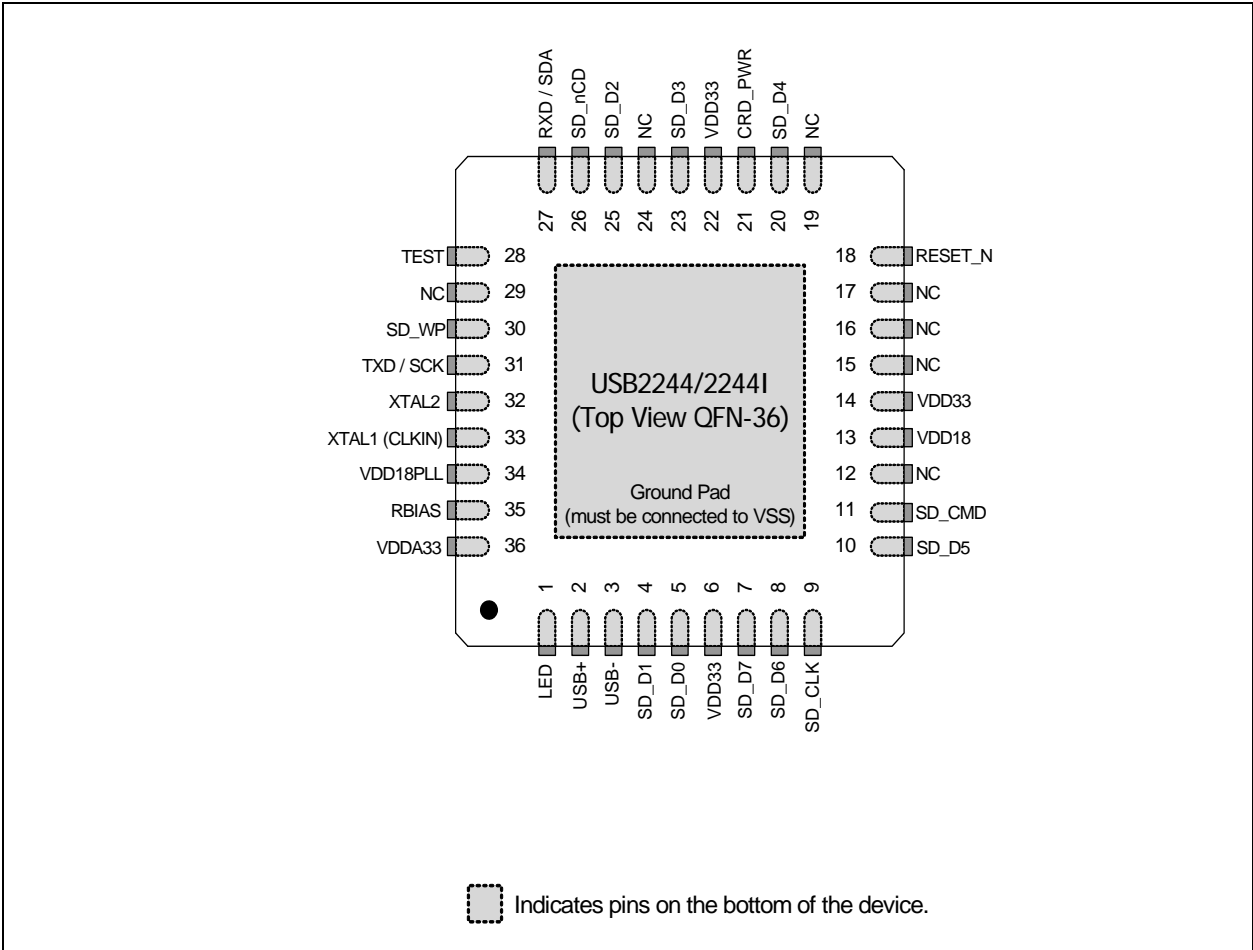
RXD / SDA
SD_nCD
SD_D2
NC
SD_D3
VDD33
CRD_PWR
SD_D4
NC

27
26
25
24
23
22
21
20
19

TEST 28
NC 29
SD_WP 30
TXD / SCK 31
XTAL2 32
XTAL1 (CLKIN) 33
VDD18PLL 34
RBIAS 35
VDDA33 36

18 RESET_N
17 NC
16 NC
15 NC
14 VDD33
13 VDD18
12 NC
11 SD_CMD
10 SD_D5

USB2244/2244I
(Top View QFN-36)

Ground Pad
(must be connected to VSS)

1
2
3
4
5
6
7
8
9

LED
USB+
USB-
SD_D1
SD_D0
VDD33
SD_D7
SD_D6
SD_CLK

Indicates pins on the bottom of the device.